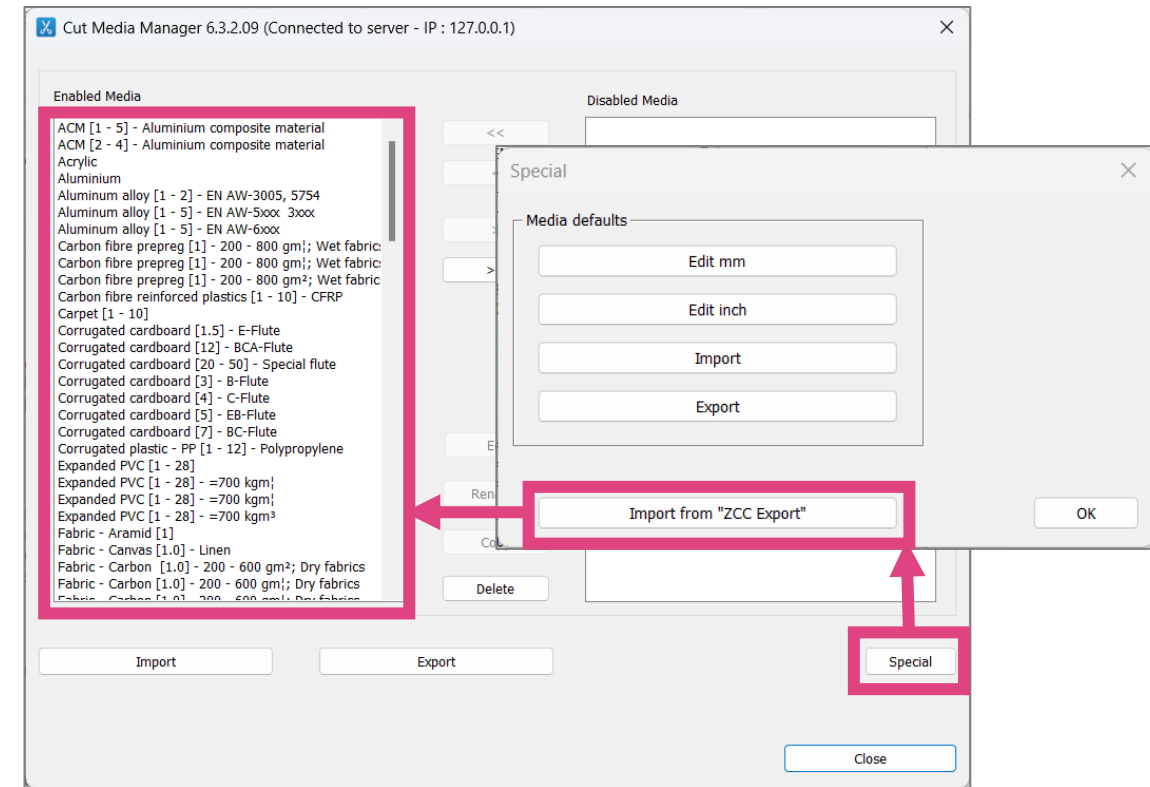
Cut Media Manager 6.3.2.09 (Connected to server - IP : 127.0.0.1)

Enabled Media

ACM [1 - 5] - Aluminium composite material
ACM [2 - 4] - Aluminium composite material
Acrylic
Aluminium
Aluminum alloy [1 - 2] - EN AW-3005, 5754
Aluminum alloy [1 - 5] - EN AW-5xxx 3xxx
Aluminum alloy [1 - 5] - EN AW-6xxx
Carbon fibre prepreg [1] - 200 - 800 gm¦; Wet fabric
Carbon fibre prepreg [1] - 200 - 800 gm¦; Wet fabric
Carbon fibre prepreg [1] - 200 - 800 gm²; Wet fabric
Carbon fibre reinforced plastics [1 - 10] - CFRP
Carpet [1 - 10]
Corrugated cardboard [1.5] - E-Flute
Corrugated cardboard [12] - BCA-Flute
Corrugated cardboard [20 - 50] - Special flute
Corrugated cardboard [3] - B-Flute
Corrugated cardboard [4] - C-Flute
Corrugated cardboard [5] - EB-Flute
Corrugated cardboard [7] - BC-Flute
Corrugated plastic - PP [1 - 12] - Polypropylene
Expanded PVC [1 - 28]
Expanded PVC [1 - 28] - =700 kgm¦
Expanded PVC [1 - 28] - =700 kgm¦
Expanded PVC [1 - 28] - =700 kgm³
Fabric - Aramid [1]
Fabric - Canvas [1.0] - Linen
Fabric - Carbon [1.0] - 200 - 600 gm²; Dry fabrics
Fabric - Carbon [1.0] - 200 - 600 gm¦; Dry fabrics
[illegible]

<<
>
E
Ren
Co
Delete

Disabled Media

Special

Media defaults
Edit mm
Edit inch
Import
Export

Import from "ZCC Export"

OK

Import
Export
Special
Close